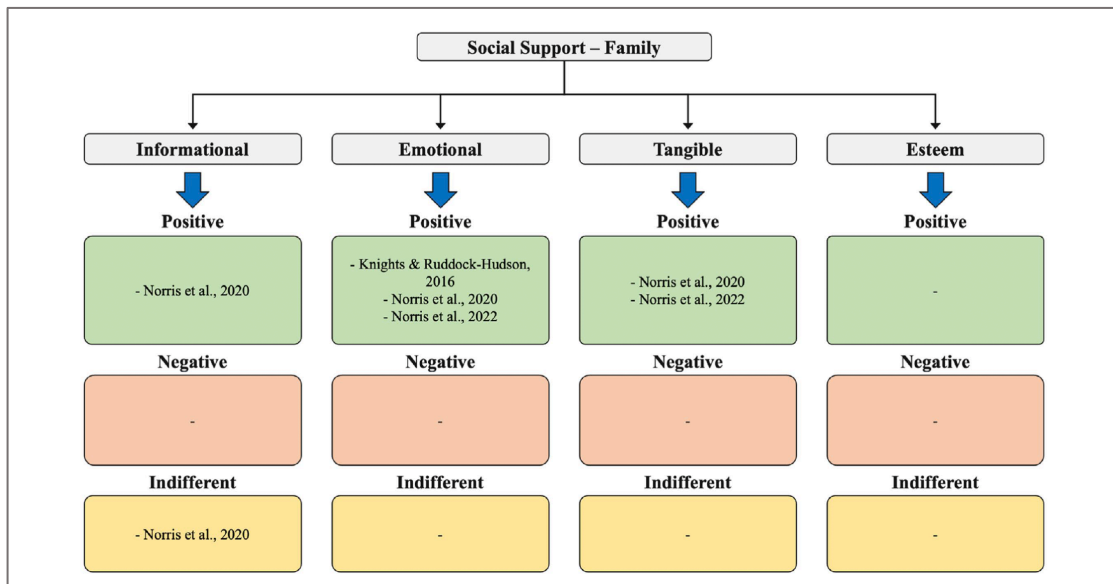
Social Support – Family

Informational

Positive

- Norris et al., 2020

Negative

-

Indifferent

- Norris et al., 2020

Emotional

Positive

- Knights & Ruddock-Hudson, 2016
- Norris et al., 2020
- Norris et al., 2022

Negative

-

Indifferent

-

Tangible

Positive

- Norris et al., 2020
- Norris et al., 2022

Negative

-

Indifferent

-

Esteem

Positive

-

Negative

-

Indifferent

-